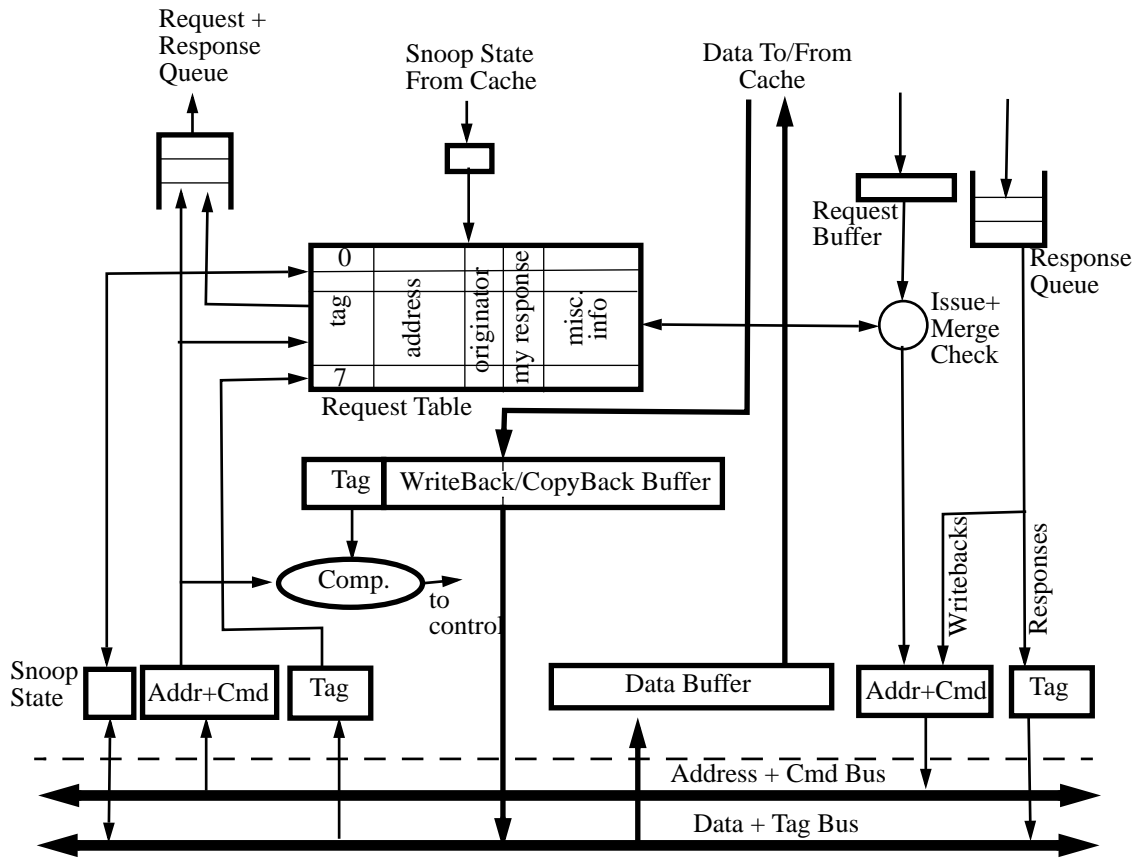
Request + Response Queue

Snoop State From Cache

Data To/From Cache

Request Buffer

Response Queue

0

tag

address

originator

my response

misc. info

7

Issue+ Merge Check

Request Table

Tag

WriteBack/CopyBack Buffer

Writebacks

Responses

Comp.

to control

Snoop State

Addr+Cmd

Tag

Data Buffer

Addr+Cmd

Tag

Address + Cmd Bus

Data + Tag Bus